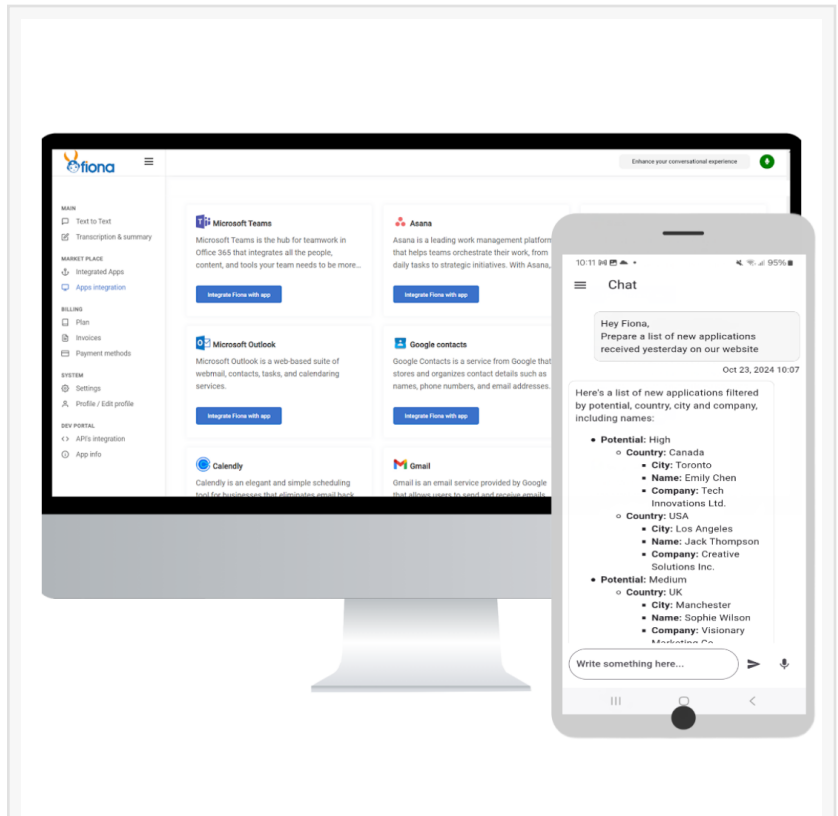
fiona

Enhance your conversational experience

MAIN
Text to Text
Transcription & summary
MARKET PLACE
Integrated Apps
Apps integration
BILLING
Plan
Invoices
Payment methods
SYSTEM
Settings
Profile / Edit profile
DEV PORTAL
API's integration
App info

Microsoft Teams
Microsoft Teams is the hub for teamwork in Office 365 that integrates all the people, content, and tools your team needs to be more...
Integrate Fiona with app

Asana
Asana is a leading work management platform that helps teams orchestrate their work, from daily tasks to strategic initiatives. With Asana,
Integrate Fiona with app

Microsoft Outlook
Microsoft Outlook is a web-based suite of webmail, contacts, tasks, and calendaring services.
Integrate Fiona with app

Google contacts
Google Contacts is a service from Google that stores and organizes contact details such as names, phone numbers, and email addresses.
Integrate Fiona with app

Calendly
Calendly is an elegant and simple scheduling tool for businesses that eliminates email back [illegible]

Gmail
Gmail is an email service provided by Google that allows users to send and receive emails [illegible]

10:11 95%

Chat

Hey Fiona,
Prepare a list of new applications received yesterday on our website

Oct 23, 2024 10:07

Here's a list of new applications filtered by potential, country, city and company, including names:

- **Potential:** High
  - **Country:** Canada
    - **City:** Toronto
    - **Name:** Emily Chen
    - **Company:** Tech Innovations Ltd.
  - **Country:** USA
    - **City:** Los Angeles
    - **Name:** Jack Thompson
    - **Company:** Creative Solutions Inc.
- **Potential:** Medium
  - **Country:** UK
    - **City:** Manchester
    - **Name:** Sophie Wilson
    - **Company:** Visionary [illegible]

Write something here...